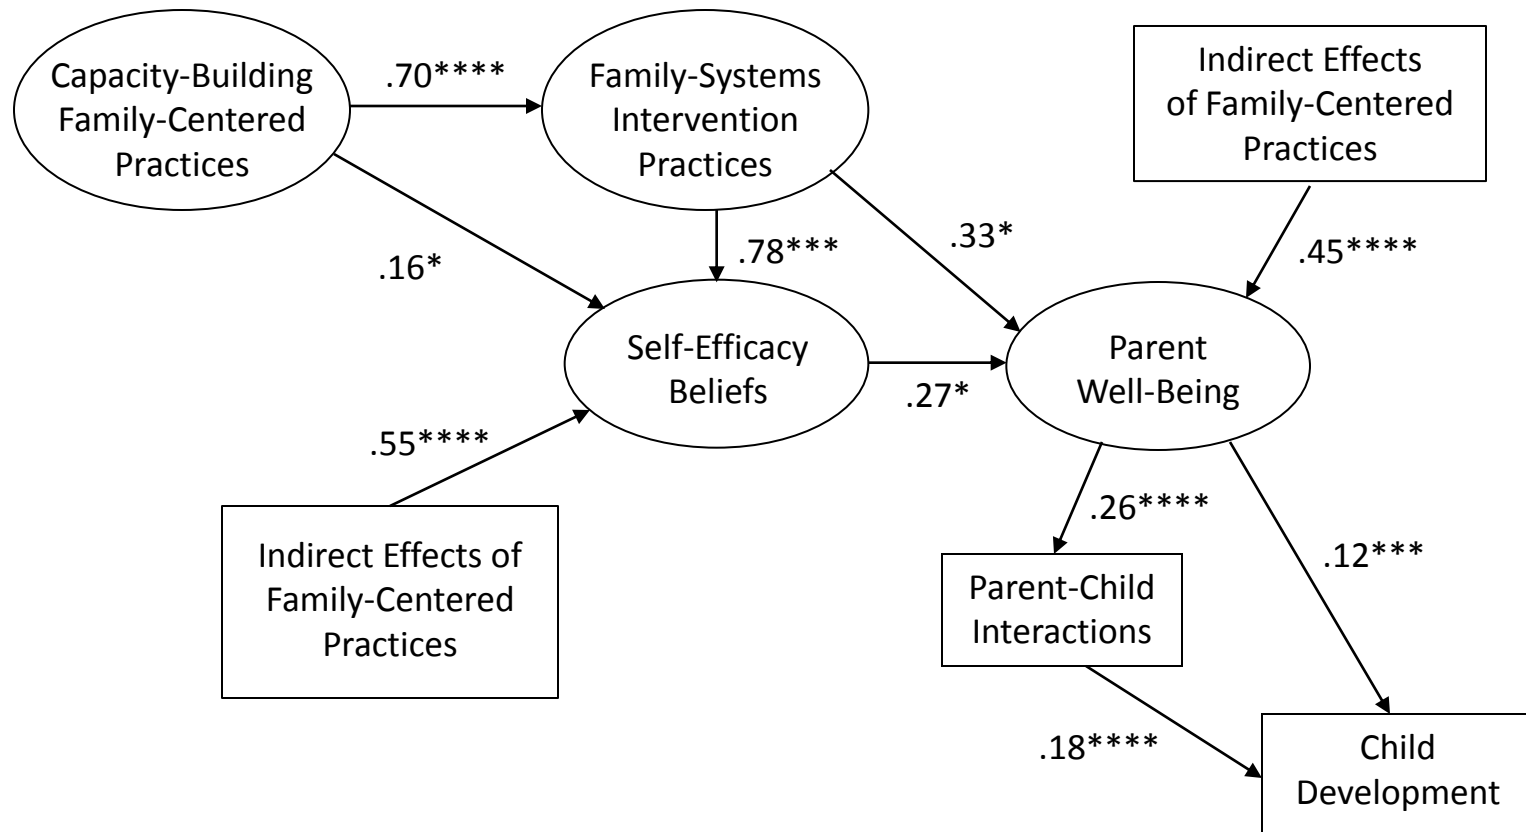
Capacity-Building Family-Centered Practices

.70****

Family-Systems Intervention Practices

Indirect Effects of Family-Centered Practices

.16*

.78***

.33*

.45****

Self-Efficacy Beliefs

.27*

Parent Well-Being

.55****

.26****

Indirect Effects of Family-Centered Practices

Parent-Child Interactions

.12***

.18****

Child Development